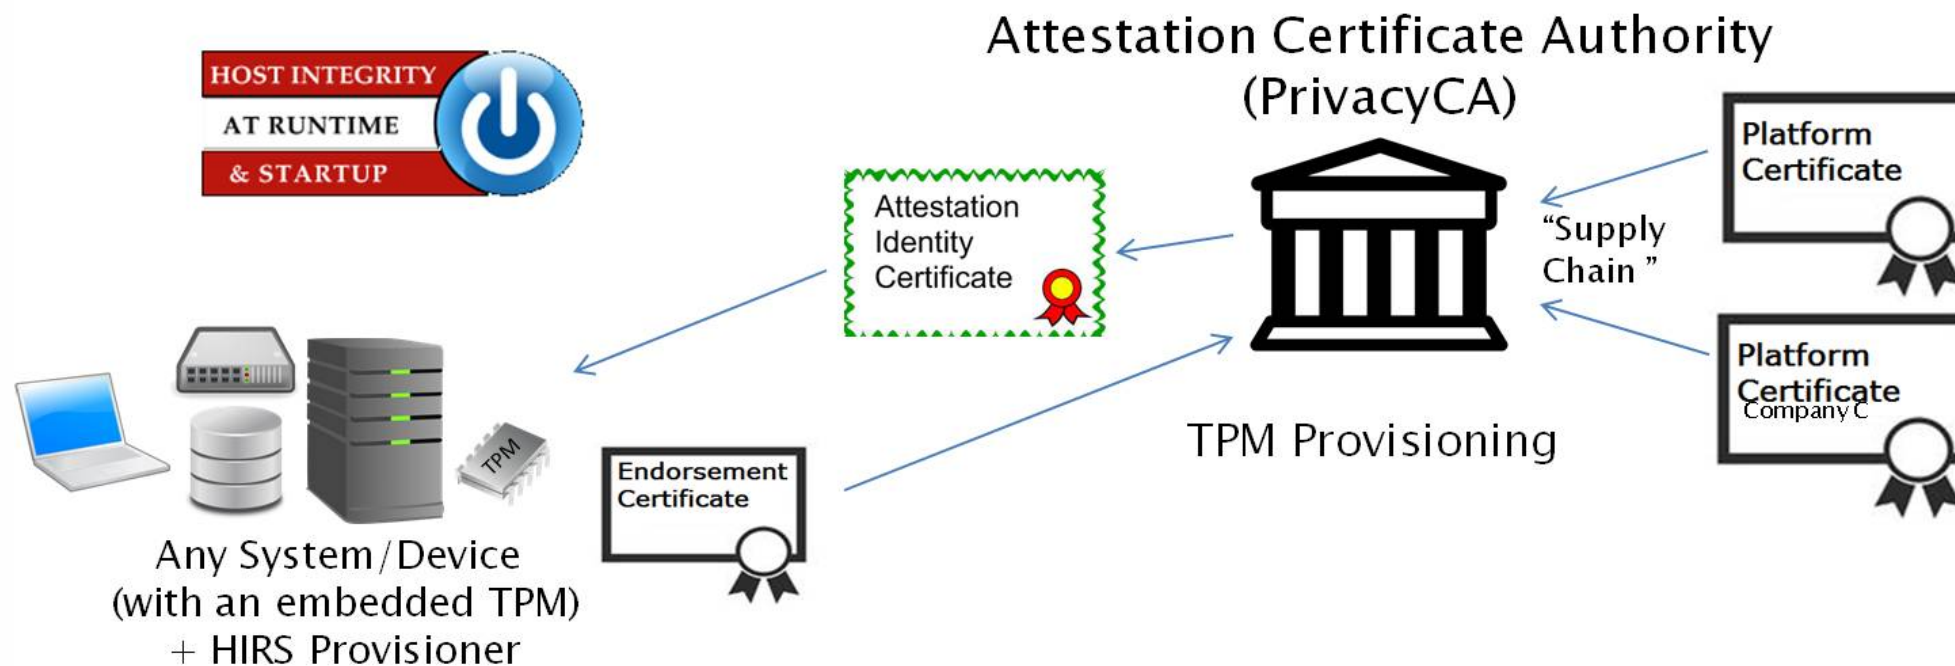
HOST INTEGRITY
AT RUNTIME
& STARTUP

Attestation Certificate Authority
(PrivacyCA)

Attestation Identity Certificate

Platform Certificate

"Supply Chain "

Platform Certificate
Company C

TPM

TPM Provisioning

Endorsement Certificate

Any System/Device
(with an embedded TPM)
+ HIRS Provisioner